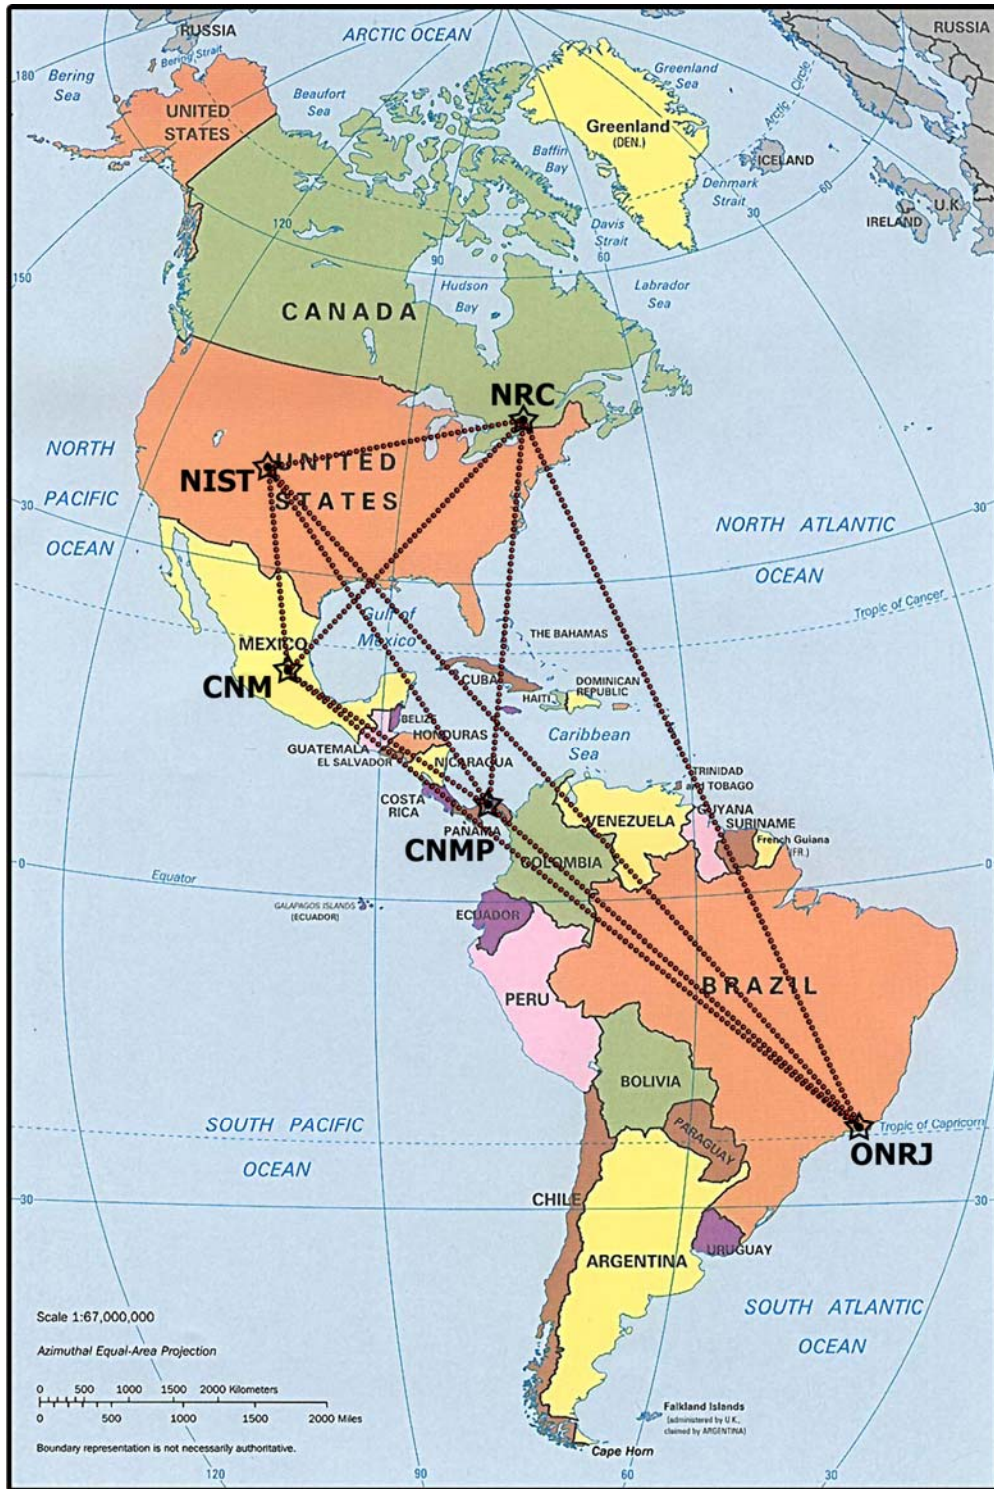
RUSSIA
ARCTIC OCEAN
RUSSIA
180
Bering Strait
Bering Sea
UNITED STATES
Beaufort Sea
Greenland Sea
Arctic Circle
Greenland (DEN.)
Baffin Bay
ICELAND
Denmark Strait
60
U.K.
IRELAND
30
120
Davis Strait
60
90
150
Hudson Bay
Labrador Sea
CANADA
NRC
NORTH PACIFIC OCEAN
NIST
UNITED STATES
30
NORTH ATLANTIC OCEAN
30
Tropic of Cancer
Gulf of Mexico
THE BAHAMAS
MEXICO
CNM
CUBA
DOMINICAN REPUBLIC
HAITI
BELIZE
HONDURAS
Caribbean Sea
GUATEMALA
EL SALVADOR
NICARAGUA
TRINIDAD and TOBAGO
COSTA RICA
GUYANA
SURINAME
PANAMA
VENEZUELA
French Guiana (FR.)
CNMP
COLOMBIA
0
Equator
0
GALAPAGOS ISLANDS (ECUADOR)
ECUADOR
PERU
BRAZIL
BOLIVIA
SOUTH PACIFIC OCEAN
PARAGUAY
Tropic of Capricorn
ONRJ
30
CHILE
30
URUGUAY
ARGENTINA
Scale 1:67,000,000
SOUTH ATLANTIC OCEAN
Azimuthal Equal-Area Projection
0 500 1000 1500 2000 Kilometers
0 500 1000 1500 2000 Miles
Falkland Islands (administered by U.K., claimed by ARGENTINA)
Boundary representation is not necessarily authoritative.
Cape Horn
120
90
60
30